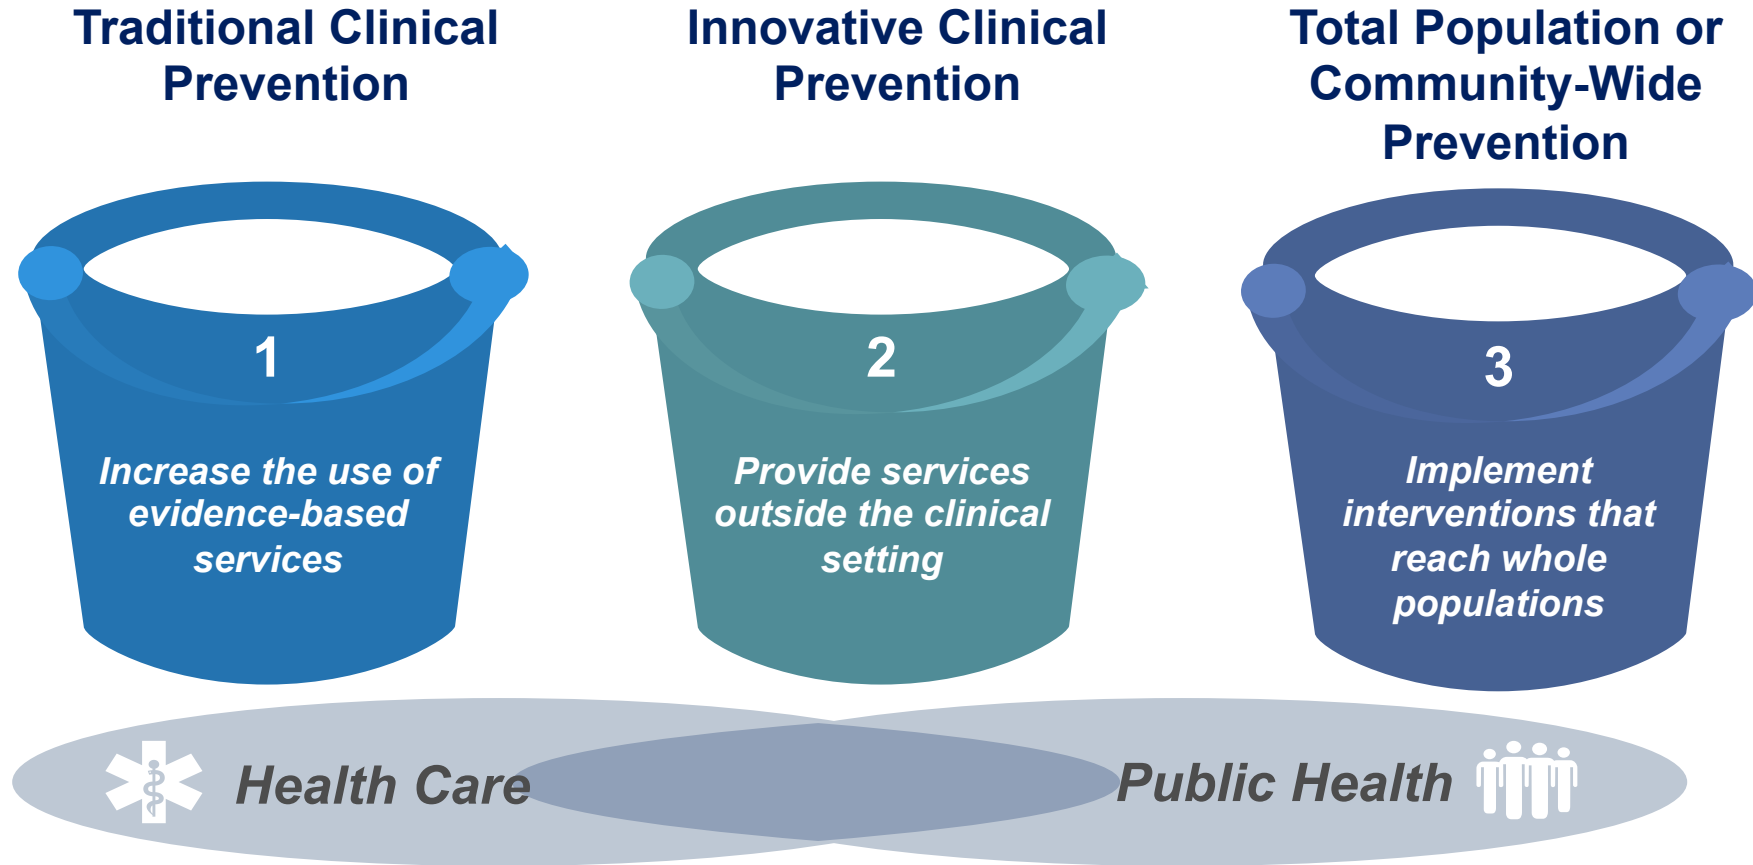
Traditional Clinical Prevention

1

Increase the use of evidence-based services

Innovative Clinical Prevention

2

Provide services outside the clinical setting

Total Population or Community-Wide Prevention

3

Implement interventions that reach whole populations

Health Care

Public Health